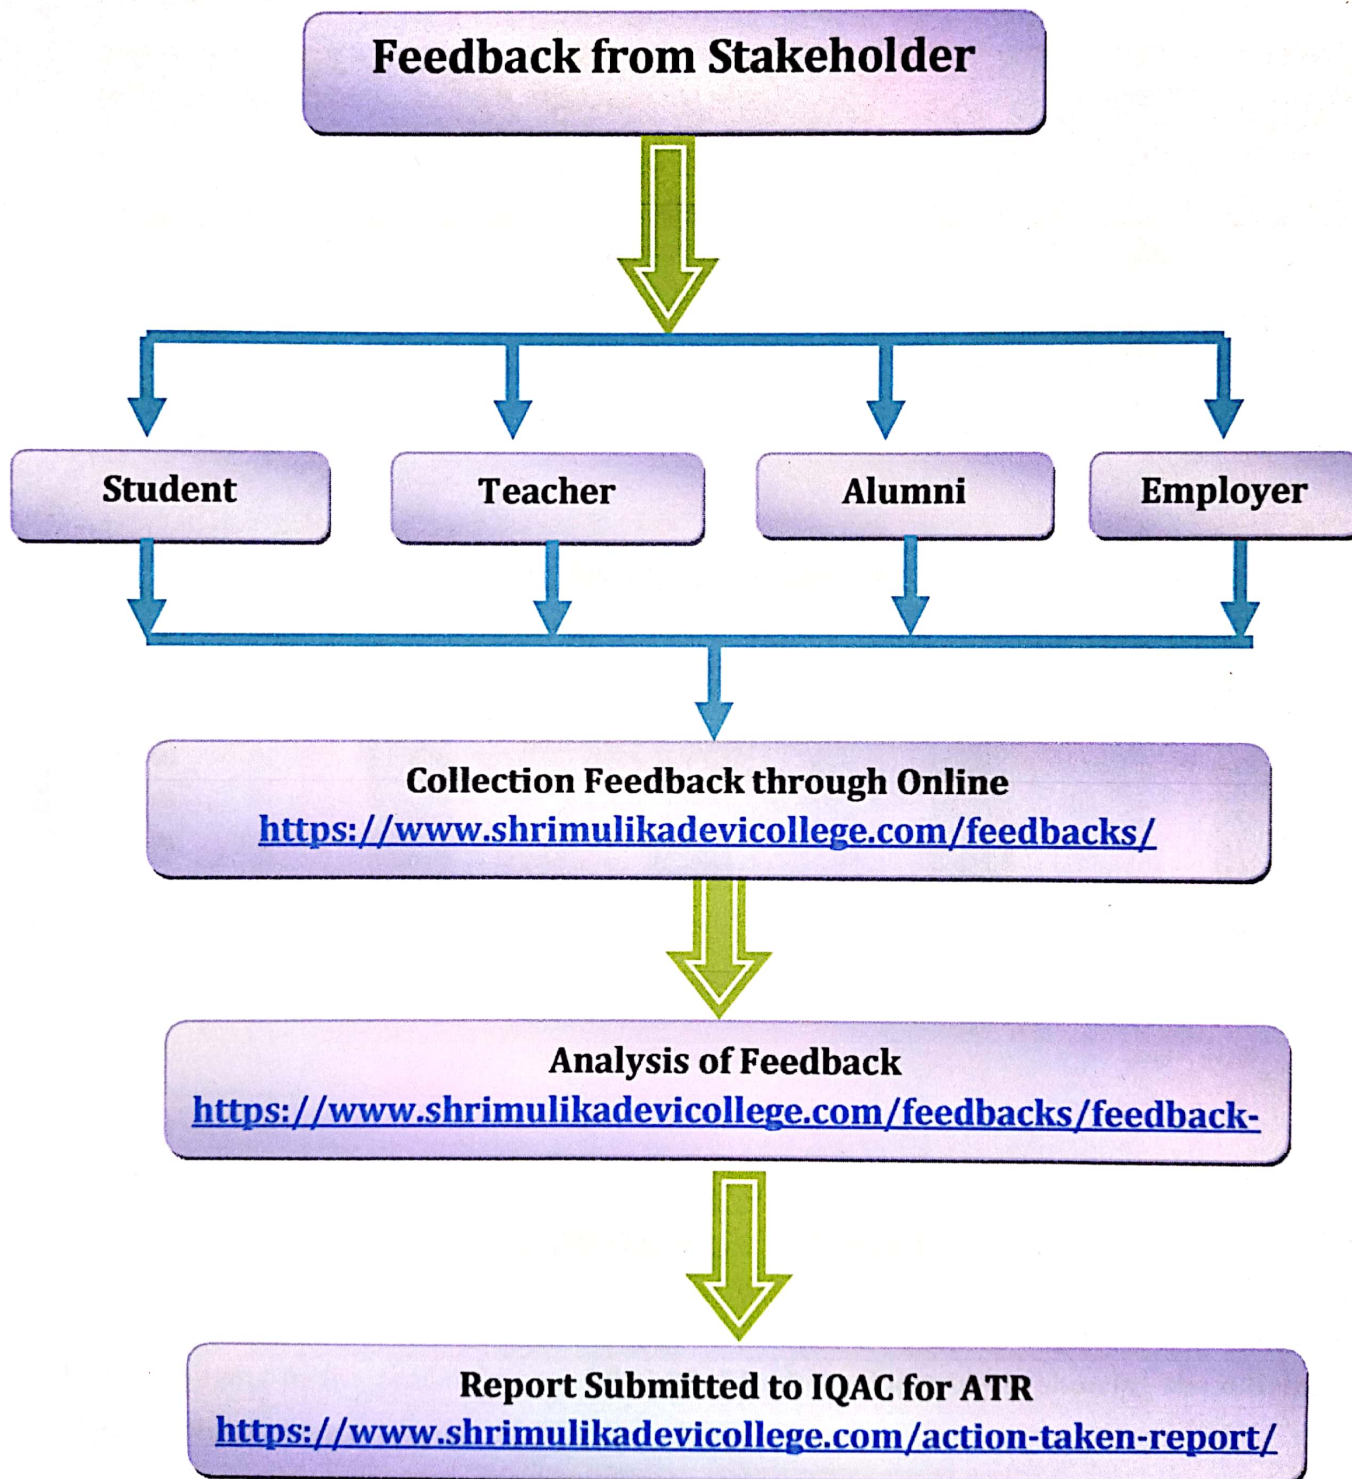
Feedback from Stakeholder

Student

Teacher

Alumni

Employer

Collection Feedback through Online
https://www.shrimulikadevicollege.com/feedbacks/

Analysis of Feedback
https://www.shrimulikadevicollege.com/feedbacks/feedback-

Report Submitted to IQAC for ATR
https://www.shrimulikadevicollege.com/action-taken-report/